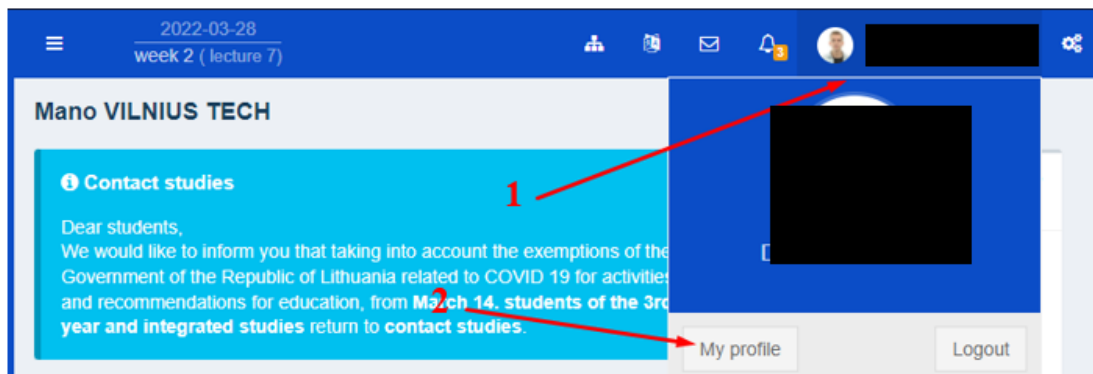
2022-03-28
week 2 ( lecture 7)

3

Mano VILNIUS TECH

Contact studies

Dear students,
We would like to inform you that taking into account the exemptions of the Government of the Republic of Lithuania related to COVID 19 for activities and recommendations for education, from March 14. students of the 3r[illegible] year and integrated studies return to contact studies.

1

2

D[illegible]

My profile

Logout